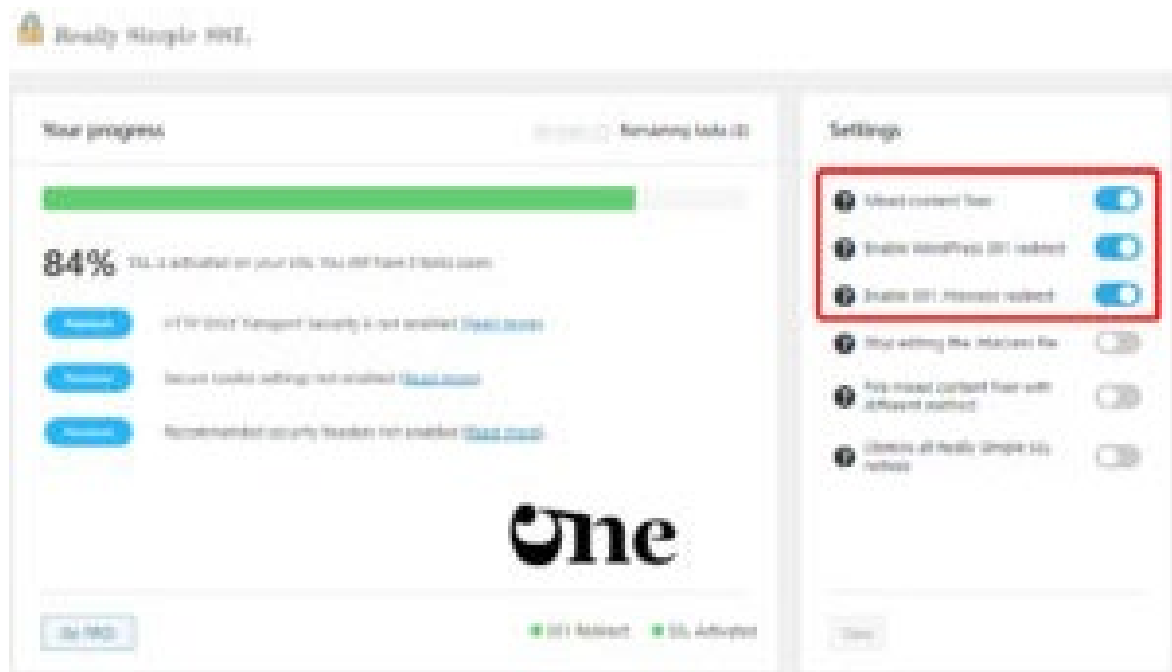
Really Simple SSL

Your progress

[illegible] Remaining tasks (3)

84% SSL is activated on your site. You still have 3 tasks open.

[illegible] HTTP Strict Transport Security is not enabled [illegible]

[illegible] Secure cookie settings not enabled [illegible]

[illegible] Recommended security headers not enabled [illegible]

One

Go PRO

301 Redirect SSL Activated

Settings

Mixed content fixer

Enable WordPress 301 redirect

Enable 301 .htaccess redirect

Stop editing the .htaccess file

Fire mixed content fixer with different method

Dismiss all Really Simple SSL notices

Save